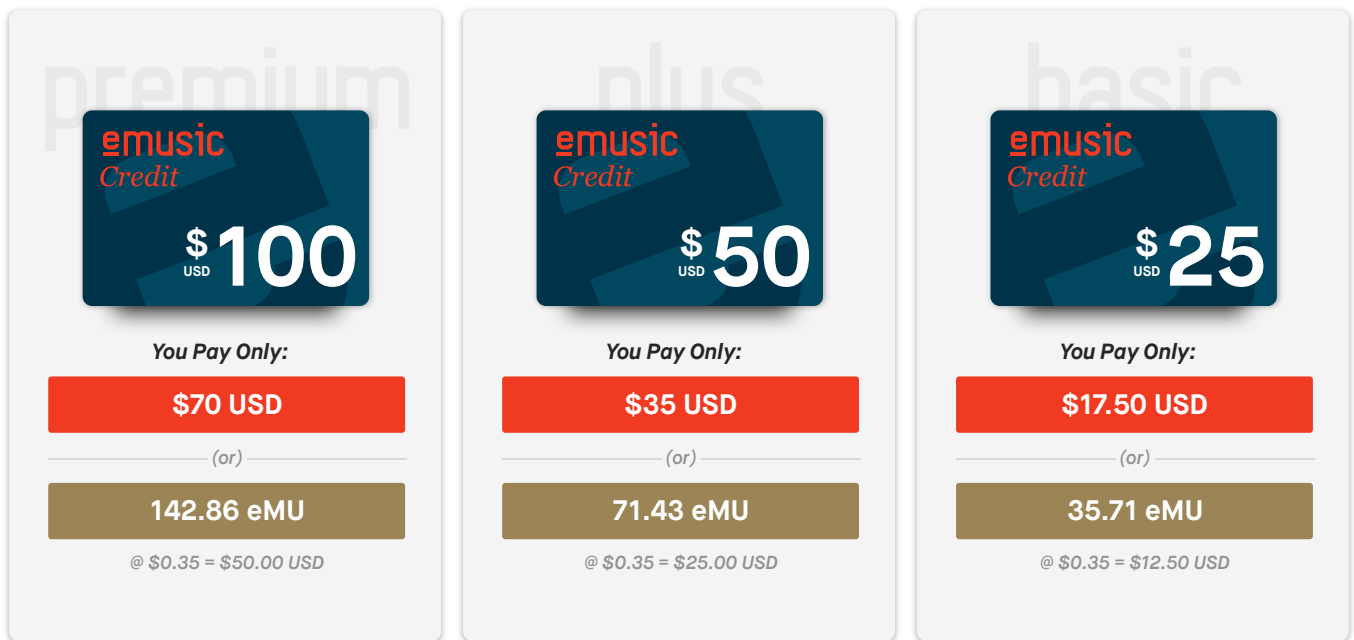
premium

emusic
Credit
$ USD 100

You Pay Only:

$70 USD

(or)

142.86 eMU

@ $0.35 = $50.00 USD

plus

emusic
Credit
$ USD 50

You Pay Only:

$35 USD

(or)

71.43 eMU

@ $0.35 = $25.00 USD

basic

emusic
Credit
$ USD 25

You Pay Only:

$17.50 USD

(or)

35.71 eMU

@ $0.35 = $12.50 USD